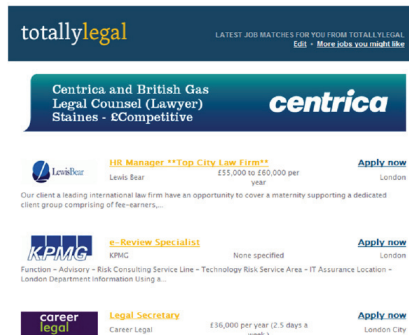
totallylegal

LATEST JOB MATCHES FOR YOU FROM TOTALLYLEGAL
Edit • More jobs you might like

Centrica and British Gas
Legal Counsel (Lawyer)
Staines - £Competitive

centrica

LewisBear

HR Manager **Top City Law Firm**
Lewis Bear
£55,000 to £60,000 per year
Apply now
London

Our client a leading international law firm have an opportunity to cover a maternity supporting a dedicated client group comprising of fee-earners,...

KPMG

e-Review Specialist
KPMG
None specified
Apply now
London

Function – Advisory – Risk Consulting Service Line – Technology Risk Service Area – IT Assurance Location – London Department Information Using a...

career legal

Legal Secretary
Career Legal
£36,000 per year (2.5 days a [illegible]
Apply now
London City